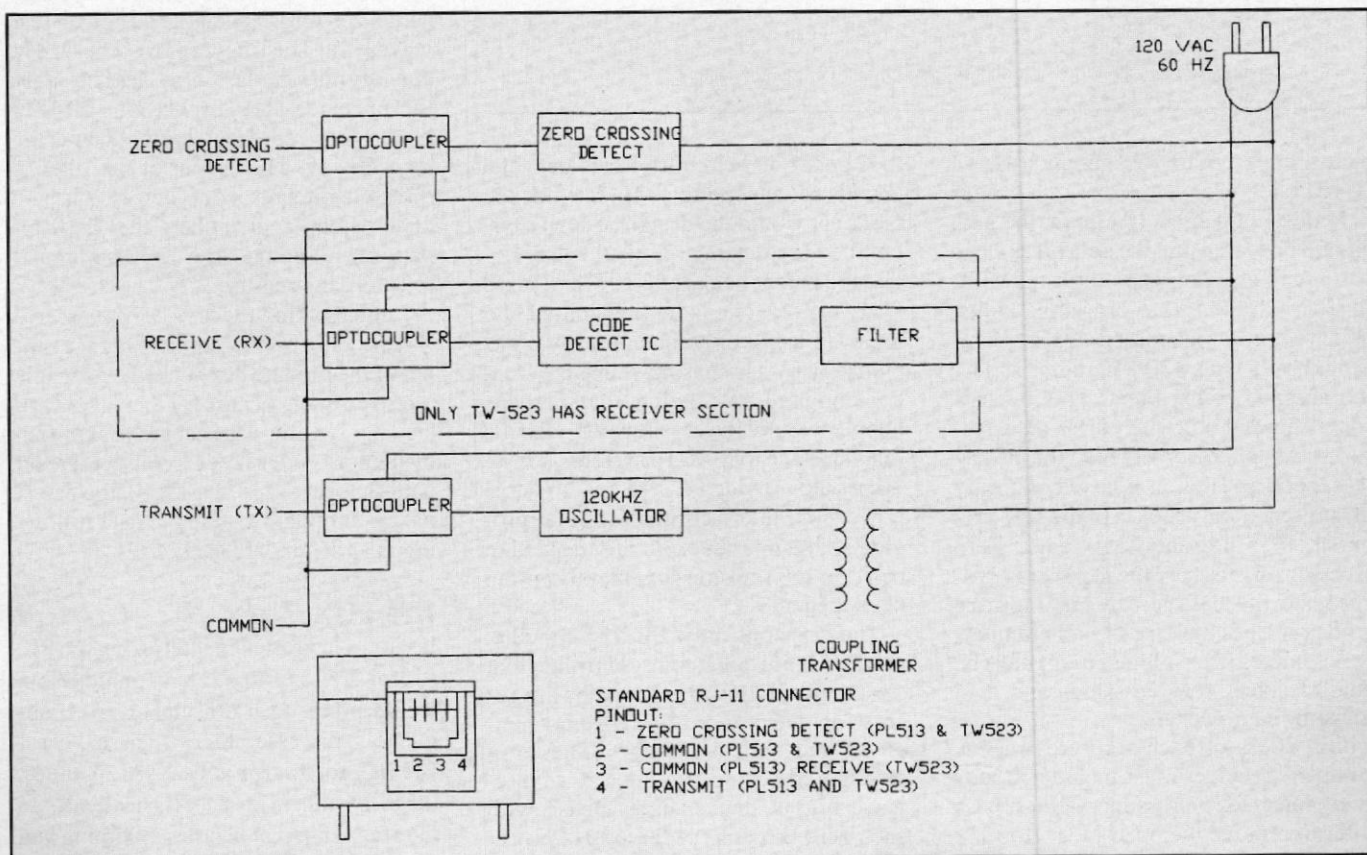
120 VAC
60 HZ

ZERO CROSSING DETECT

OPTOCOUPLER

ZERO CROSSING DETECT

RECEIVE (RX)

OPTOCOUPLER

CODE DETECT IC

FILTER

ONLY TW-523 HAS RECEIVER SECTION

TRANSMIT (TX)

OPTOCOUPLER

120KHZ OSCILLATOR

COMMON

COUPLING TRANSFORMER

1 2 3 4

STANDARD RJ-11 CONNECTOR
PINOUT:
1 - ZERO CROSSING DETECT (PL513 & TW523)
2 - COMMON (PL513 & TW523)
3 - COMMON (PL513) RECEIVE (TW523)
4 - TRANSMIT (PL513 AND TW523)